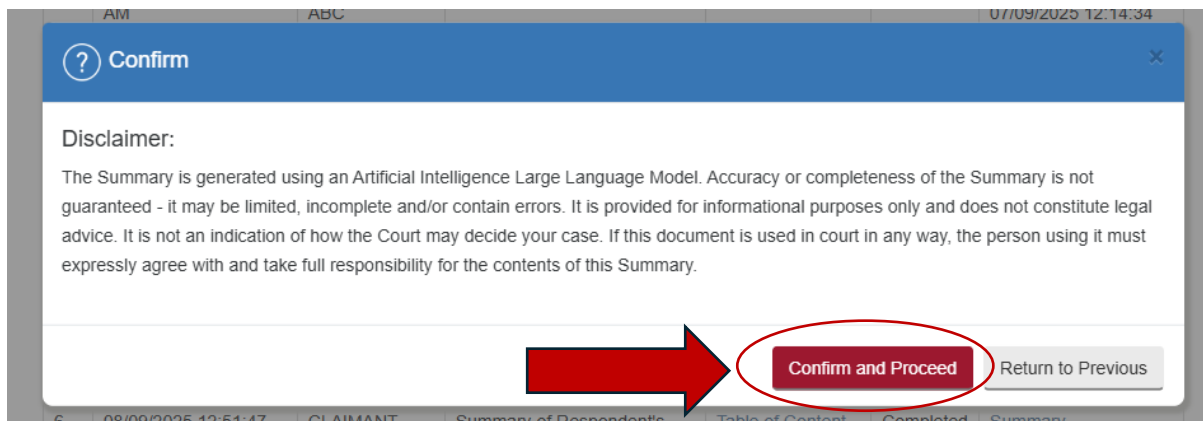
AM ABC 07/09/2025 12:14:34

? Confirm ×

Disclaimer:

The Summary is generated using an Artificial Intelligence Large Language Model. Accuracy or completeness of the Summary is not guaranteed - it may be limited, incomplete and/or contain errors. It is provided for informational purposes only and does not constitute legal advice. It is not an indication of how the Court may decide your case. If this document is used in court in any way, the person using it must expressly agree with and take full responsibility for the contents of this Summary.

Confirm and Proceed Return to Previous

6 08/09/2025 12:51:47 CLAIMANT Summary of Respondent's Table of Content Completed Summary